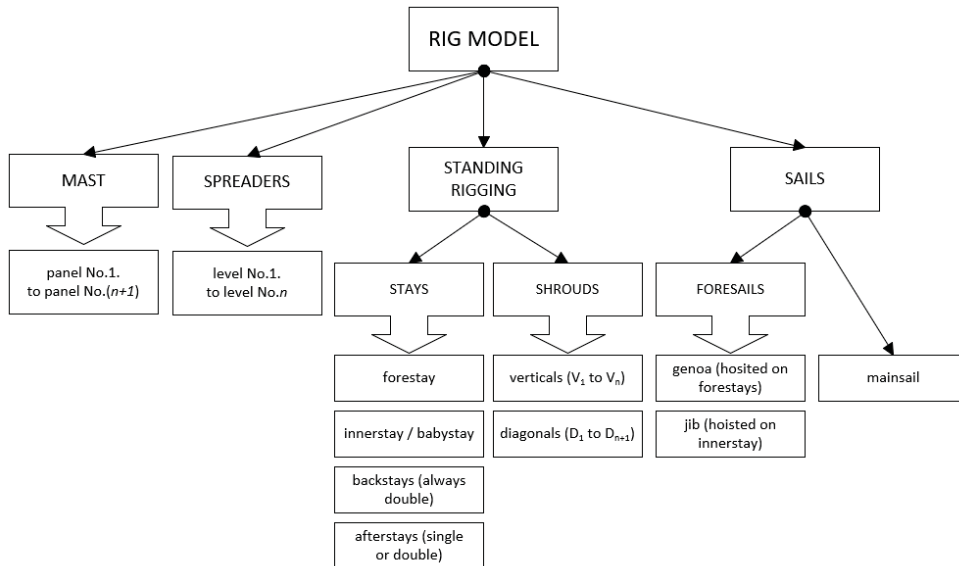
RIG MODEL

MAST

panel No.1. to panel No.($n+1$)

SPREADERS

level No.1. to level No.$n$

STANDING RIGGING

STAYS

forestay

innerstay / babystay

backstays (always double)

afterstays (single or double)

SHROUDS

verticals ($V_1$ to $V_n$)

diagonals ($D_1$ to $D_{n+1}$)

SAILS

FORESAILS

genoa (hosited on forestays)

jib (hoisted on innerstay)

mainsail